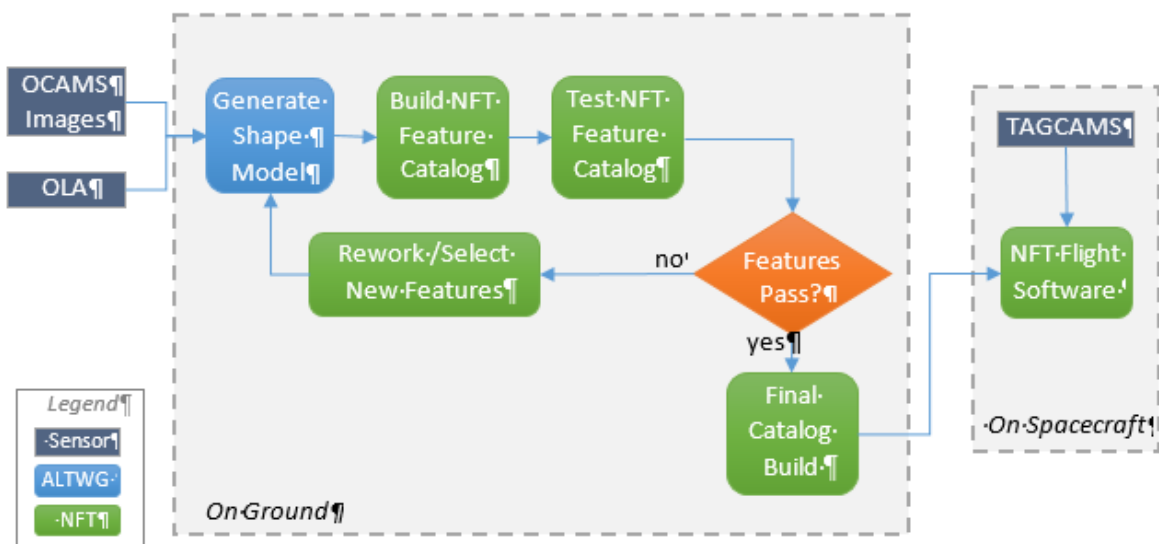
OCAMS¶
Images¶

OLA¶

Generate·Shape·¶ Model¶

Build·NFT·Feature·Catalog¶

Test·NFT·Feature·Catalog¶

Features Pass?¶

no'

Rework·/Select·New·Features¶

yes¶

Final·Catalog·Build·¶

TAGCAMS¶

NFT·Flight·Software·'

Legend¶
·Sensor¶
ALTWG·
·NFT¶

On·Ground¶

·On·Spacecraft¶